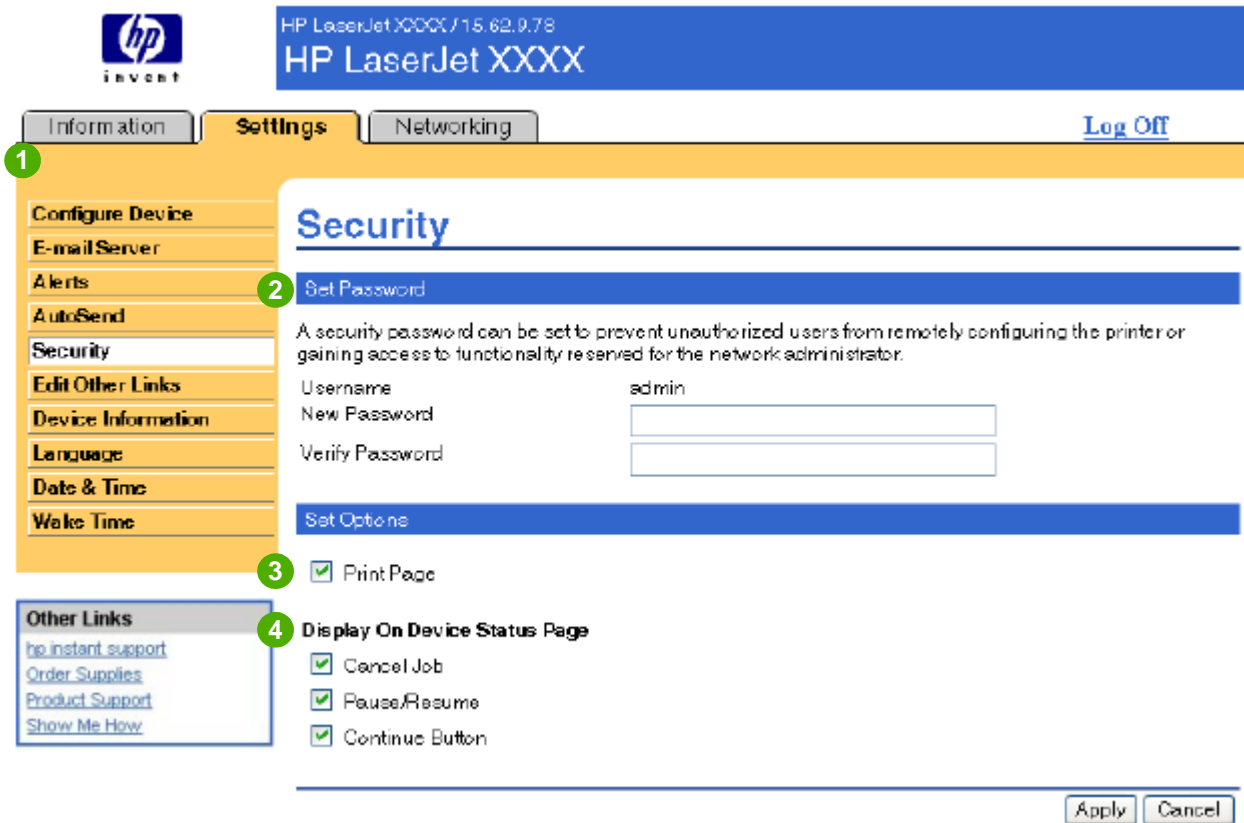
hp
invent

HP LaserJet XXXX / 15.62.9.78
HP LaserJet XXXX

Information | Settings | Networking

Log Off

1

Configure Device
E-mail Server
Alerts
AutoSend
Security
Edit Other Links
Device Information
Language
Date & Time
Wake Time

Other Links
hp instant support
Order Supplies
Product Support
Show Me How

Security

2 Set Password

A security password can be set to prevent unauthorized users from remotely configuring the printer or gaining access to functionality reserved for the network administrator.

Username admin
New Password
Verify Password

Set Options

3 Print Page

4 Display On Device Status Page

Cancel Job
Pause/Resume
Continue Button

Apply Cancel